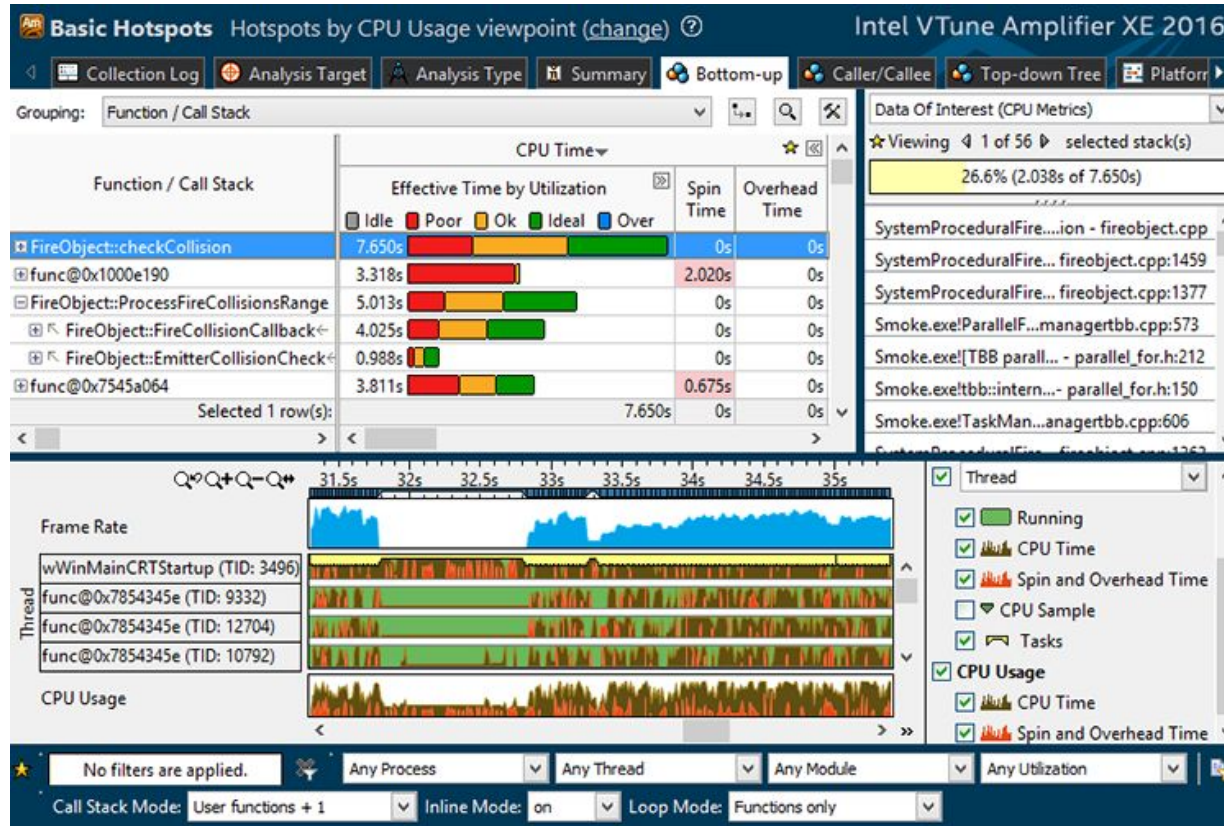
Basic Hotspots Hotspots by CPU Usage viewpoint (change) ⓘ Intel VTune Amplifier XE 2016

Collection Log | Analysis Target | Analysis Type | Summary | Bottom-up | Caller/Callee | Top-down Tree | Platform

Grouping: Function / Call Stack

| Function / Call Stack | CPU Time: Effective Time by Utilization (Idle, Poor, Ok, Ideal, Over) | Spin Time | Overhead Time |
|---|---|---|---|
| FireObject::checkCollision | 7.650s | 0s | 0s |
| func@0x1000e190 | 3.318s | 2.020s | 0s |
| FireObject::ProcessFireCollisionsRange | 5.013s | 0s | 0s |
| FireObject::FireCollisionCallback | 4.025s | 0s | 0s |
| FireObject::EmitterCollisionCheck | 0.988s | 0s | 0s |
| func@0x7545a064 | 3.811s | 0.675s | 0s |
| Selected 1 row(s): | 7.650s | 0s | 0s |

Data Of Interest (CPU Metrics)
Viewing 1 of 56 selected stack(s)
26.6% (2.038s of 7.650s)
SystemProceduralFire....ion - fireobject.cpp
SystemProceduralFire... fireobject.cpp:1459
SystemProceduralFire... fireobject.cpp:1377
Smoke.exe!ParallelF...managertbb.cpp:573
Smoke.exe![TBB parall... - parallel_for.h:212
Smoke.exe!tbb::intern...- parallel_for.h:150
Smoke.exe!TaskMan...anagertbb.cpp:606

31.5s 32s 32.5s 33s 33.5s 34s 34.5s 35s

Frame Rate
Thread
wWinMainCRTStartup (TID: 3496)
func@0x7854345e (TID: 9332)
func@0x7854345e (TID: 12704)
func@0x7854345e (TID: 10792)
CPU Usage

Thread
Running
CPU Time
Spin and Overhead Time
CPU Sample
Tasks
CPU Usage
CPU Time
Spin and Overhead Time

No filters are applied. Any Process Any Thread Any Module Any Utilization
Call Stack Mode: User functions + 1 Inline Mode: on Loop Mode: Functions only